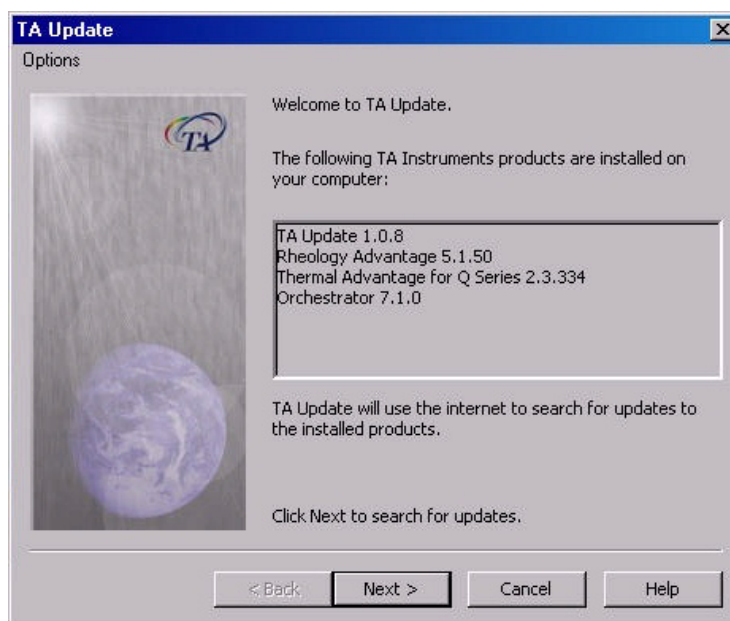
TA Update

Options

TA

Welcome to TA Update.

The following TA Instruments products are installed on your computer:

TA Update 1.0.8
Rheology Advantage 5.1.50
Thermal Advantage for Q Series 2.3.334
Orchestrator 7.1.0

TA Update will use the internet to search for updates to the installed products.

Click Next to search for updates.

< Back
Next >
Cancel
Help